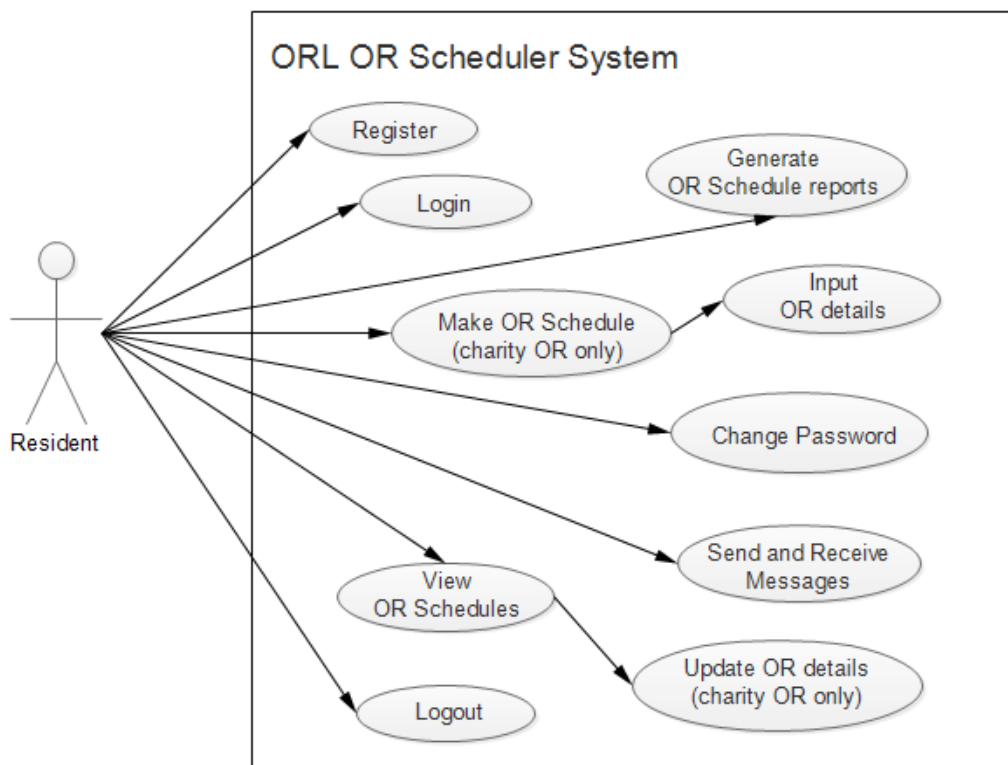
ORL OR Scheduler System

Resident

Register

Login

Generate OR Schedule reports

Input OR details

Make OR Schedule (charity OR only)

Change Password

Send and Receive Messages

View OR Schedules

Update OR details (charity OR only)

Logout